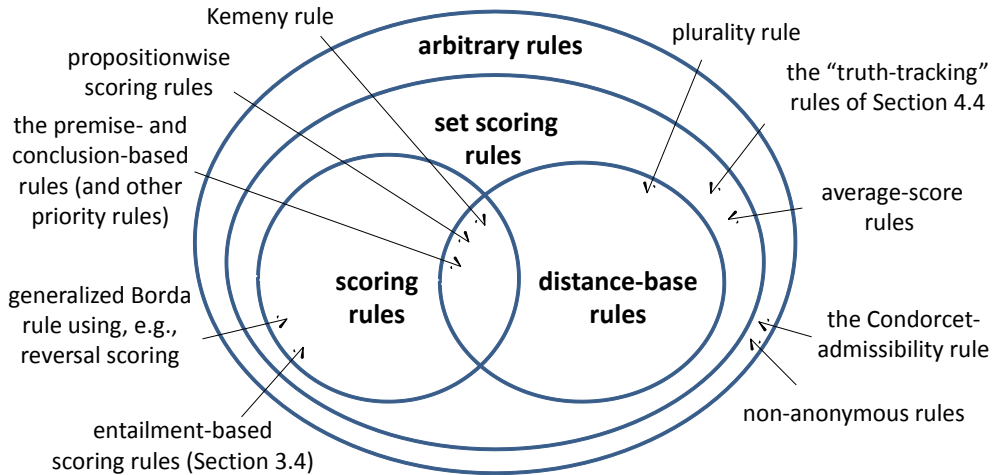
Kemeny rule

arbitrary rules

plurality rule

propositionwise scoring rules

the "truth-tracking" rules of Section 4.4

set scoring rules

the premise- and conclusion-based rules (and other priority rules)

average-score rules

scoring rules

distance-base rules

generalized Borda rule using, e.g., reversal scoring

the Condorcet-admissibility rule

non-anonymous rules

entailment-based scoring rules (Section 3.4)